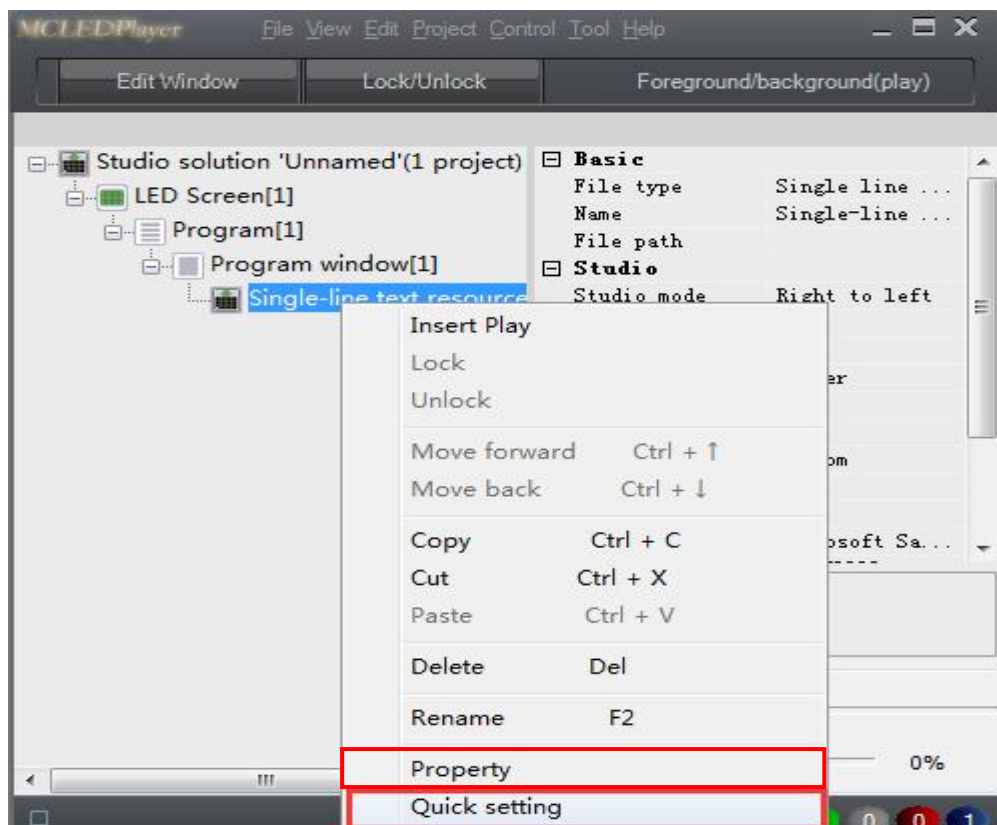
MCLEDPlayer File View Edit Project Control Tool Help

Edit Window | Lock/Unlock | Foreground/background(play)

Studio solution 'Unnamed'(1 project)
LED Screen[1]
Program[1]
Program window[1]
Single-line text resource

Basic
File type | Single line ...
Name | Single-line ...
File path
Studio
Studio mode | Right to left
er
om
osoft Sa...

Insert Play
Lock
Unlock
Move forward Ctrl + ↑
Move back Ctrl + ↓
Copy Ctrl + C
Cut Ctrl + X
Paste Ctrl + V
Delete Del
Rename F2
Property
Quick setting

0%
III
0 0 1